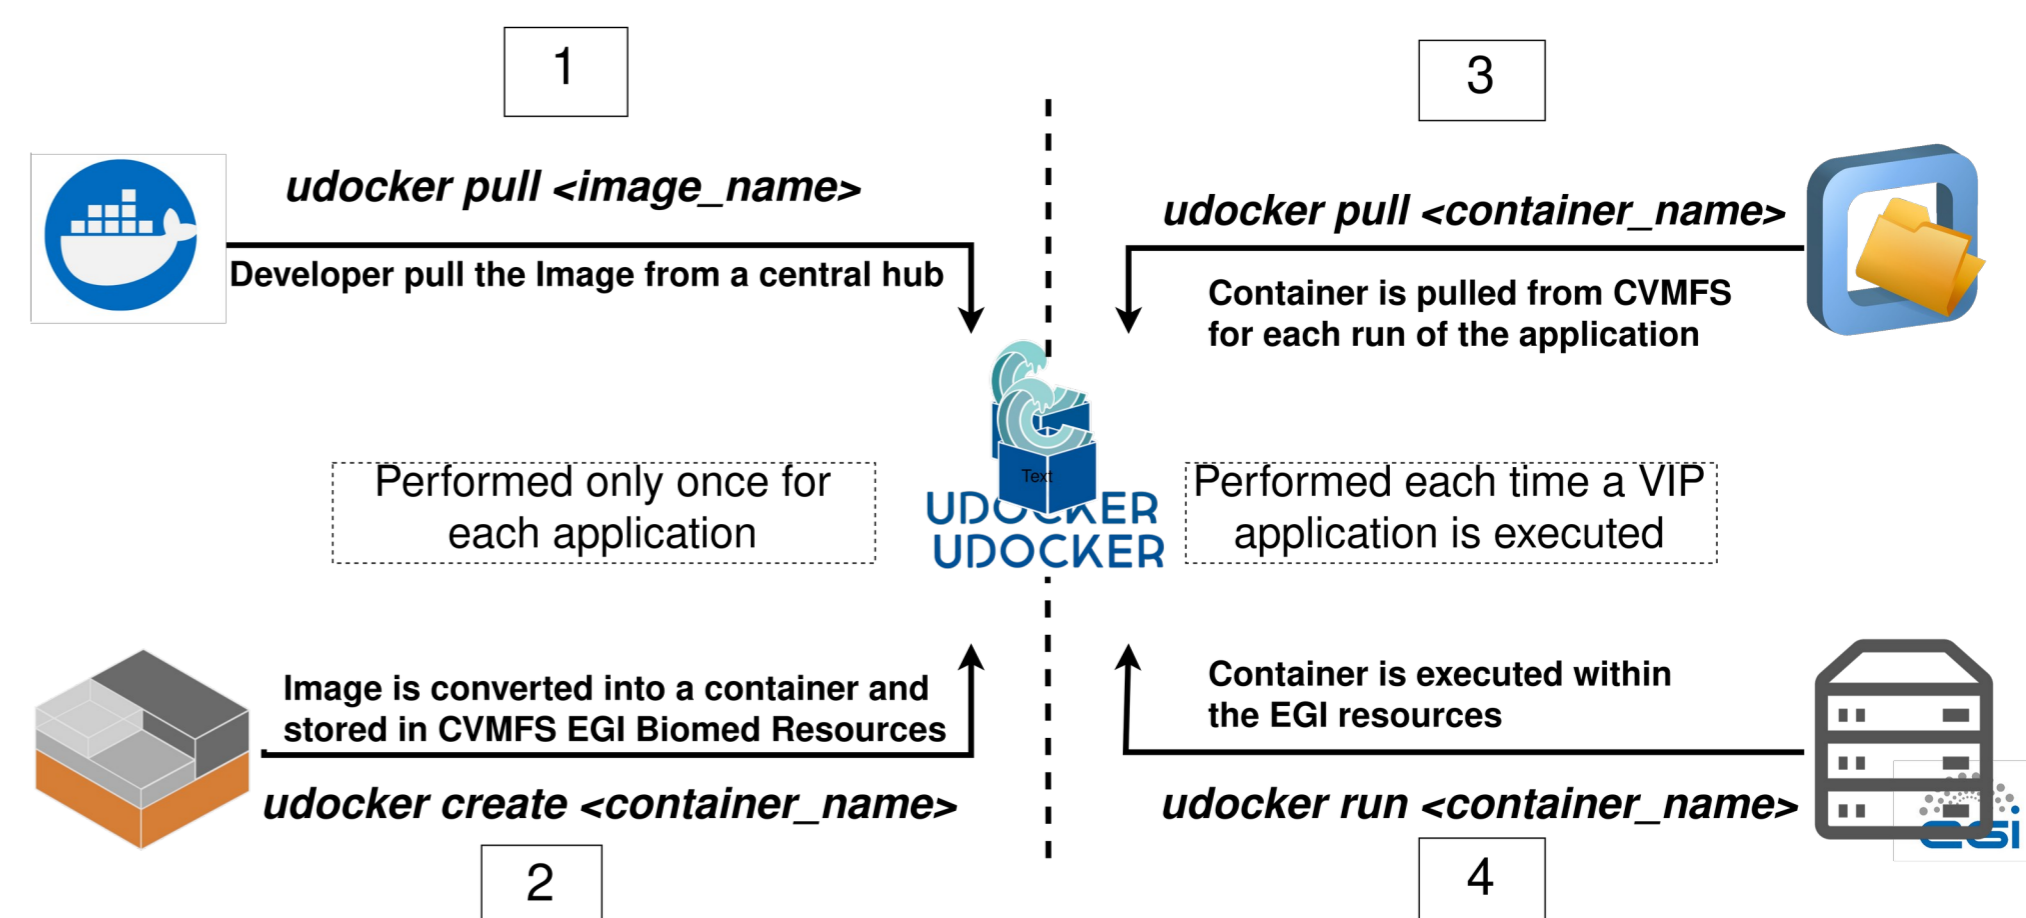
1

udocker pull <image_name>

Developer pull the Image from a central hub

3

udocker pull <container_name>

Container is pulled from CVMFS for each run of the application

Performed only once for each application

Text

UDOCKER
UDOCKER

Performed each time a VIP application is executed

Image is converted into a container and stored in CVMFS EGI Biomed Resources

udocker create <container_name>

2

Container is executed within the EGI resources

udocker run <container_name>

egi

4